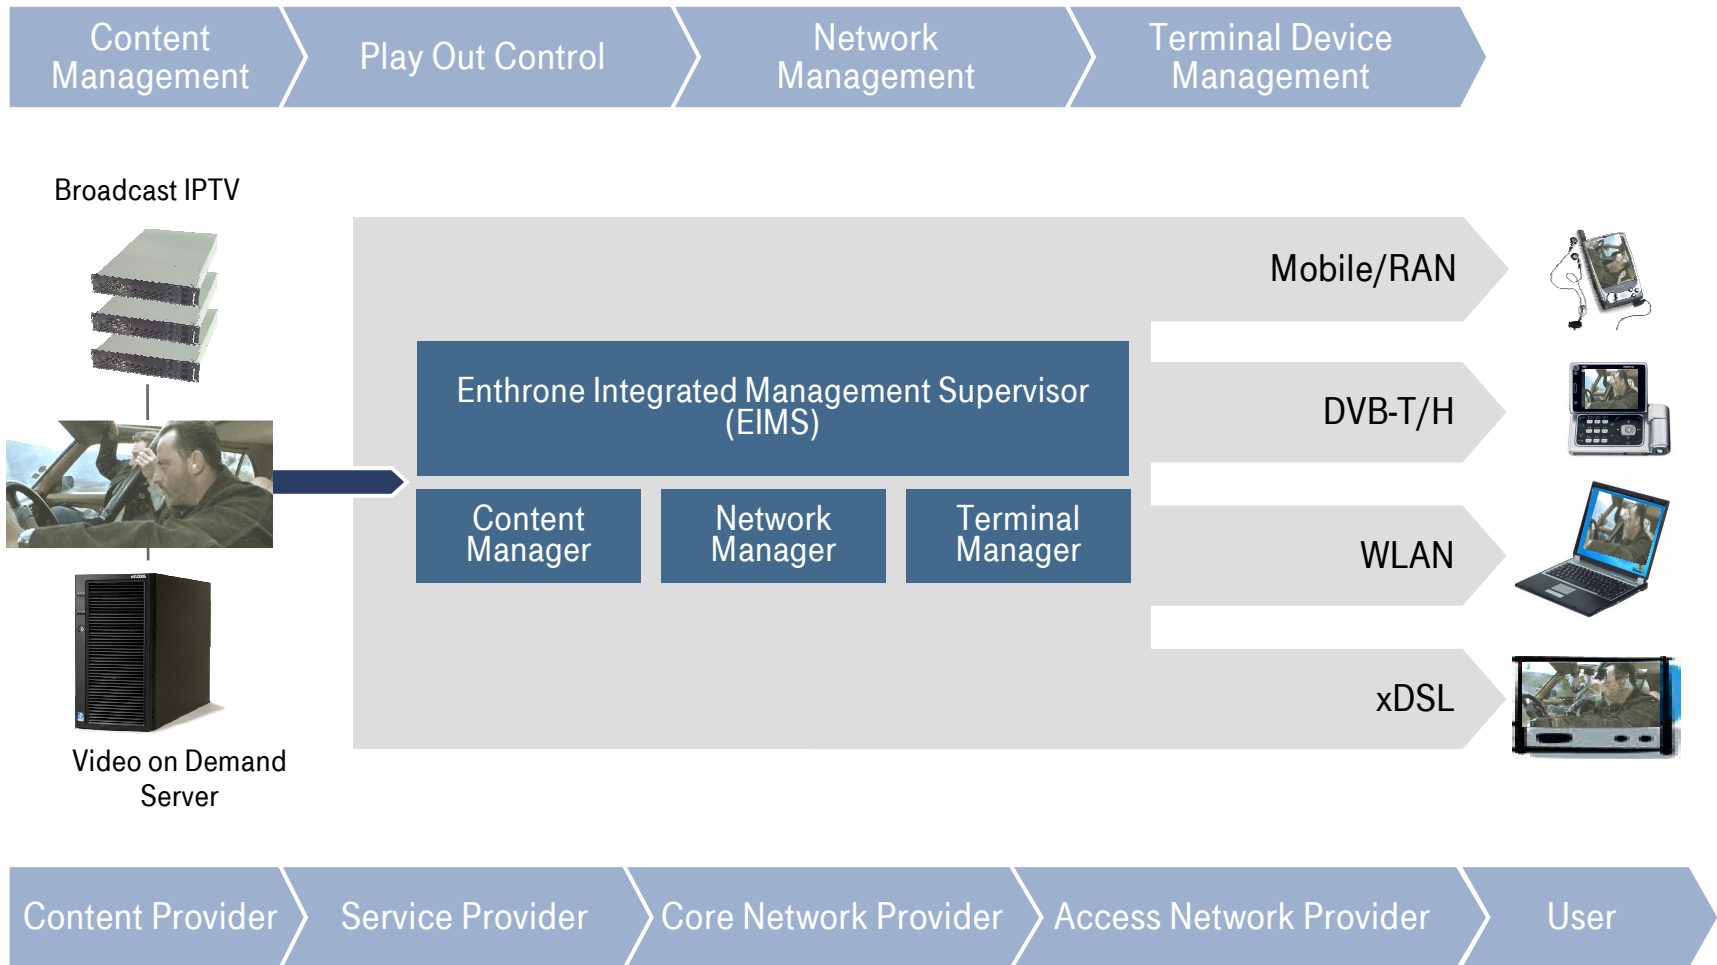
Content Management

Play Out Control

Network Management

Terminal Device Management

Broadcast IPTV

Mobile/RAN

Enthrone Integrated Management Supervisor (EIMS)

DVB-T/H

Content Manager

Network Manager

Terminal Manager

WLAN

xDSL

Video on Demand Server

Content Provider

Service Provider

Core Network Provider

Access Network Provider

User